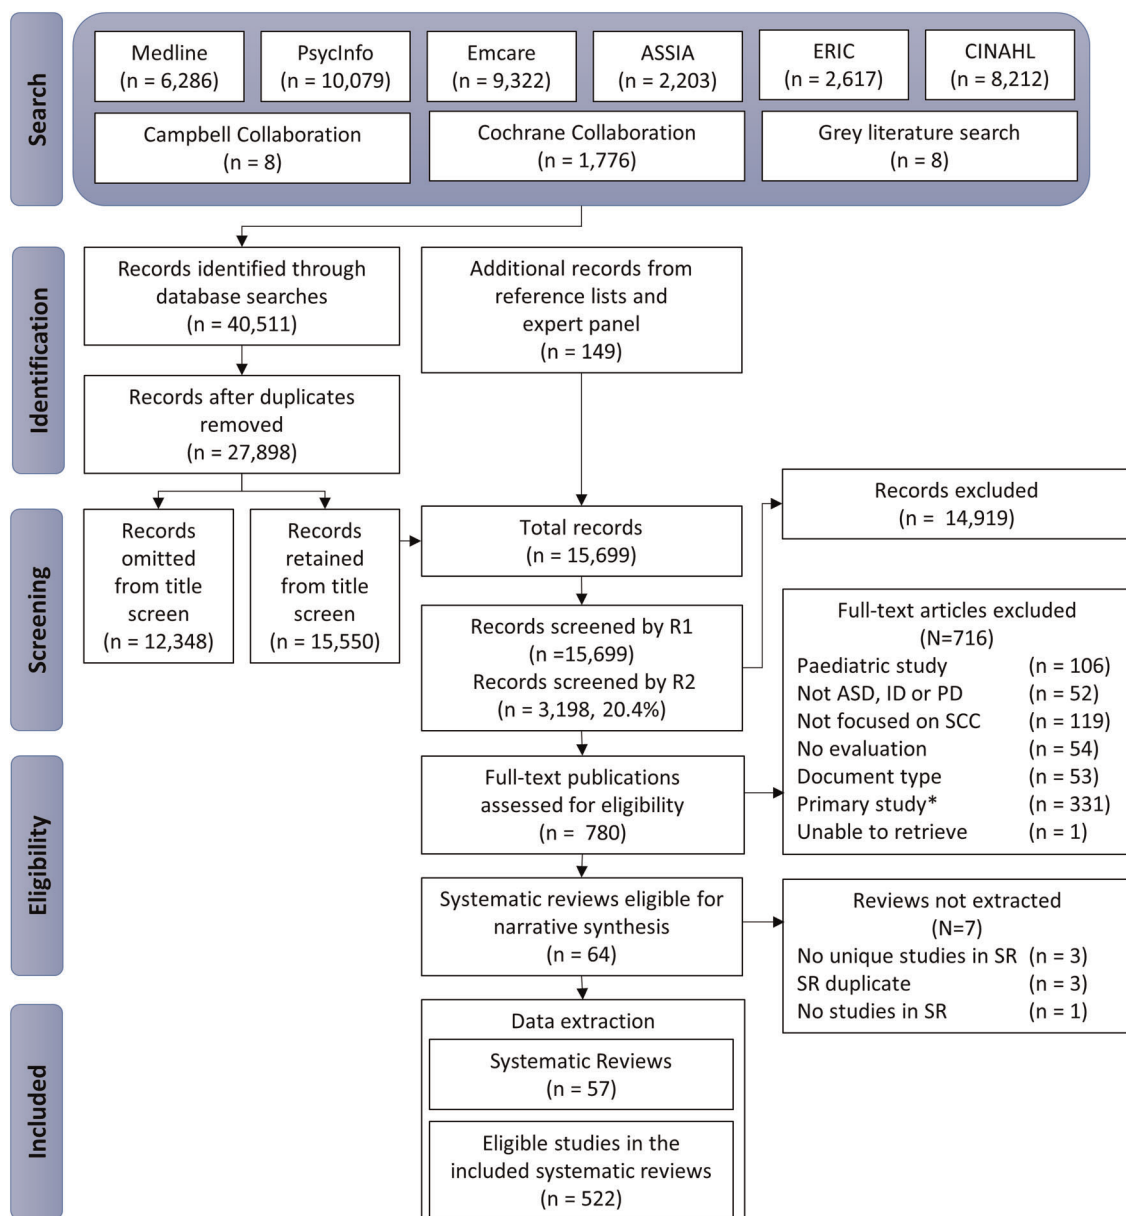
Search

Medline (n = 6,286)

PsycInfo (n = 10,079)

Emcare (n = 9,322)

ASSIA (n = 2,203)

ERIC (n = 2,617)

CINAHL (n = 8,212)

Campbell Collaboration (n = 8)

Cochrane Collaboration (n = 1,776)

Grey literature search (n = 8)

Identification

Records identified through database searches (n = 40,511)

Additional records from reference lists and expert panel (n = 149)

Records after duplicates removed (n = 27,898)

Screening

Records omitted from title screen (n = 12,348)

Records retained from title screen (n = 15,550)

Total records (n = 15,699)

Records excluded (n = 14,919)

Records screened by R1 (n =15,699) Records screened by R2 (n = 3,198, 20.4%)

Full-text articles excluded (N=716)

| | |
|---|---|
| Paediatric study | (n = 106) |
| Not ASD, ID or PD | (n = 52) |
| Not focused on SCC | (n = 119) |
| No evaluation | (n = 54) |
| Document type | (n = 53) |
| Primary study* | (n = 331) |
| Unable to retrieve | (n = 1) |

Eligibility

Full-text publications assessed for eligibility (n = 780)

Systematic reviews eligible for narrative synthesis (n = 64)

Reviews not extracted (N=7)

| | |
|---|---|
| No unique studies in SR | (n = 3) |
| SR duplicate | (n = 3) |
| No studies in SR | (n = 1) |

Included

Data extraction

Systematic Reviews (n = 57)

Eligible studies in the included systematic reviews (n = 522)